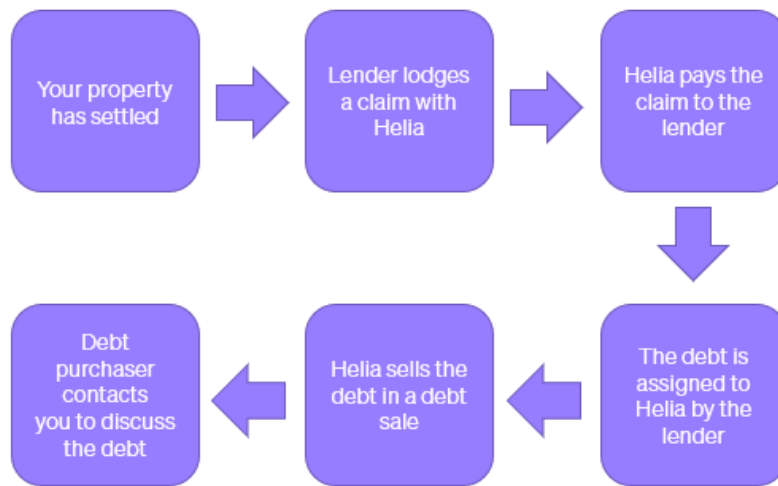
Your property has settled

Lender lodges a claim with Helia

Helia pays the claim to the lender

The debt is assigned to Helia by the lender

Helia sells the debt in a debt sale

Debt purchaser contacts you to discuss the debt